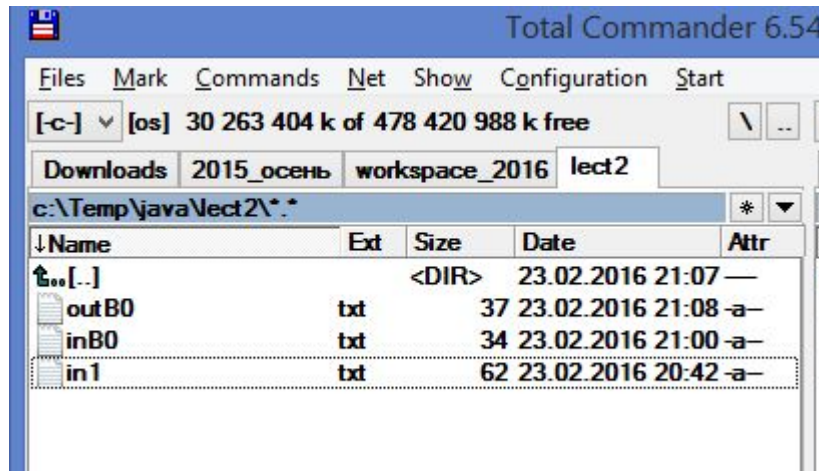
Total Commander 6.54

Files Mark Commands Net Show Configuration Start

[-c-] [os] 30 263 404 k of 478 420 988 k free \ ..

Downloads | 2015_осень | workspace_2016 | lect2

c:\Temp\java\lect2\*.* * ▼

| ↓Name | Ext | Size | Date | Attr |
|---|---|---|---|---|
| [..] | | <DIR> | 23.02.2016 21:07 | — |
| outB0 | txt | 37 | 23.02.2016 21:08 | -a– |
| inB0 | txt | 34 | 23.02.2016 21:00 | -a– |
| in1 | txt | 62 | 23.02.2016 20:42 | -a– |